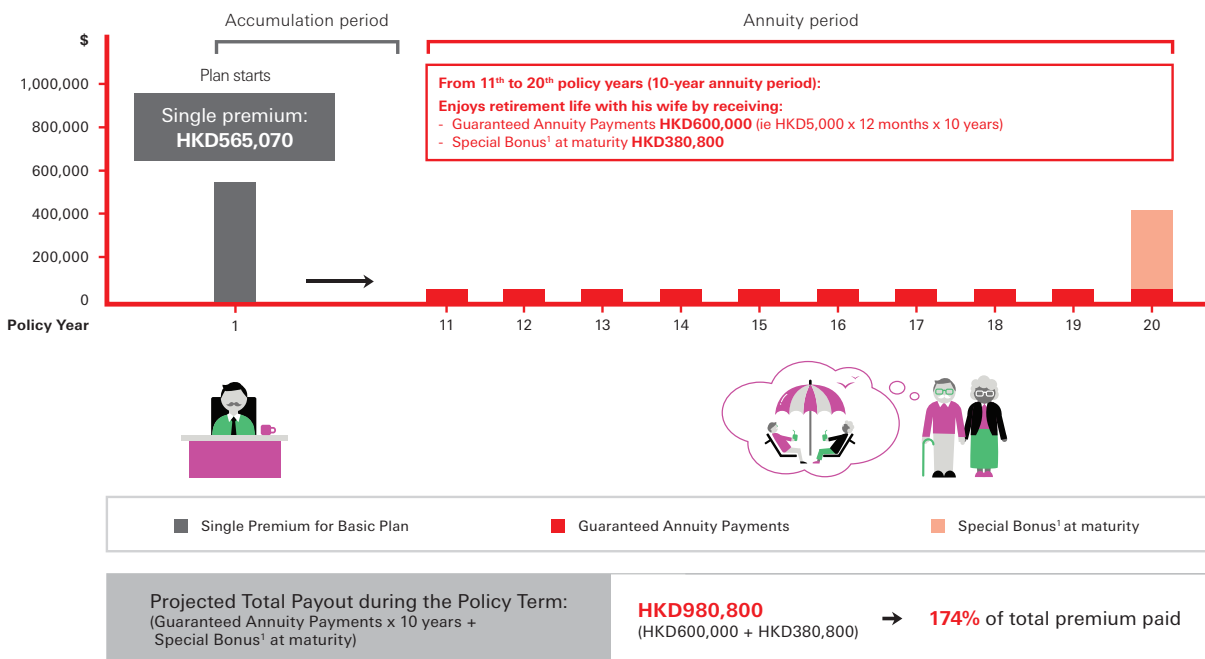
Accumulation period

Annuity period

$

1,000,000
800,000
600,000
400,000
200,000
0

Plan starts

Single premium:
HKD565,070

From $11^{th}$ to $20^{th}$ policy years (10-year annuity period):
Enjoys retirement life with his wife by receiving:
- Guaranteed Annuity Payments HKD600,000 (ie HKD5,000 x 12 months x 10 years)
- Special Bonus$^{1}$ at maturity HKD380,800

Policy Year 1 11 12 13 14 15 16 17 18 19 20

Single Premium for Basic Plan
Guaranteed Annuity Payments
Special Bonus$^{1}$ at maturity

Projected Total Payout during the Policy Term:
(Guaranteed Annuity Payments x 10 years + Special Bonus$^{1}$ at maturity)

HKD980,800
(HKD600,000 + HKD380,800)

174% of total premium paid